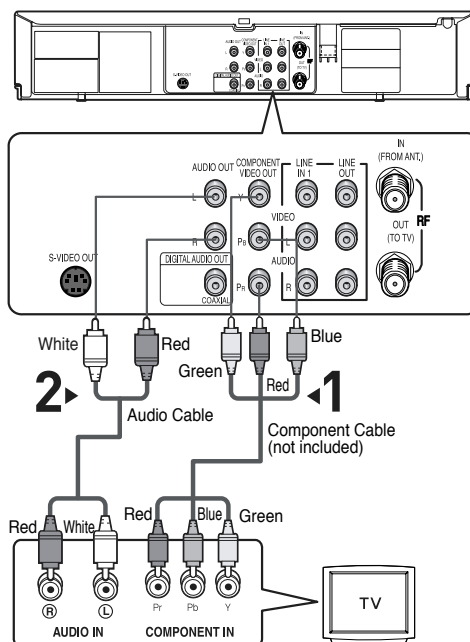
AUDIO OUT
COMPONENT VIDEO OUT
LINE IN 1
LINE OUT
IN (FROM ANT.)
L
Y
VIDEO
R
PB
L
OUT (TO TV)
RF
S-VIDEO OUT
DIGITAL AUDIO OUT
AUDIO
COAXIAL
PR
R
White
Red
Blue
Green
Red
2
1
Audio Cable
Component Cable (not included)
Red
White
Red
Blue
Green
R
L
Pr
Pb
Y
TV
AUDIO IN
COMPONENT IN